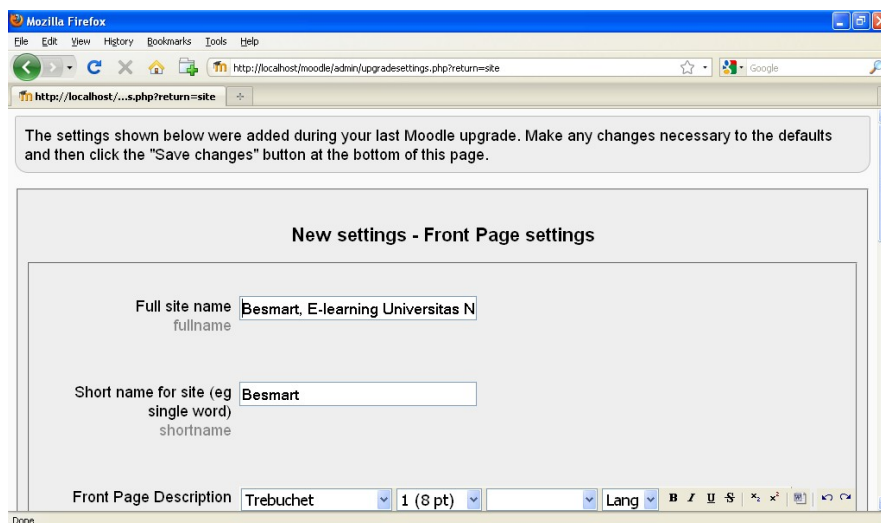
Mozilla Firefox

File Edit View History Bookmarks Tools Help

http://localhost/moodle/admin/upgradesettings.php?return=site

Google

http://localhost/...s.php?return=site

The settings shown below were added during your last Moodle upgrade. Make any changes necessary to the defaults and then click the "Save changes" button at the bottom of this page.

New settings - Front Page settings

Full site name
fullname

Besmart, E-learning Universitas N

Short name for site (eg single word)
shortname

Besmart

Front Page Description

Trebuchet

1 (8 pt)

Lang

B I U S $x_2$ $x^2$

Done